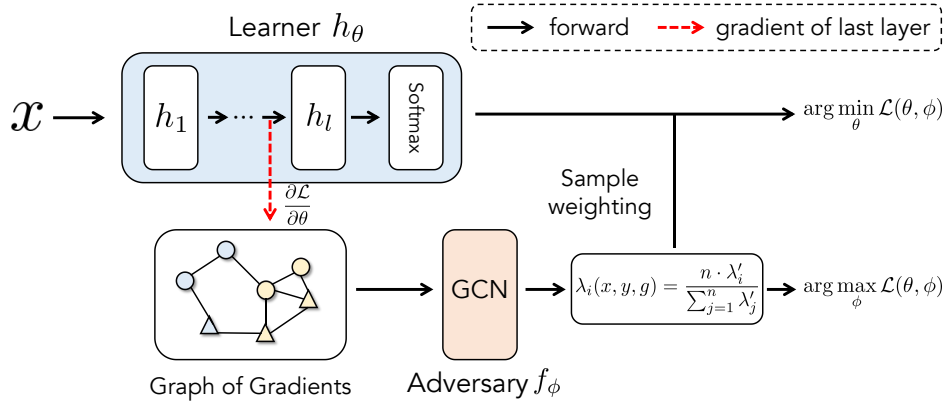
Learner $h_\theta$

forward

gradient of last layer

$x$

$h_1$

$\cdots$

$h_l$

Softmax

$\arg\min_{\theta} \mathcal{L}(\theta, \phi)$

$\frac{\partial \mathcal{L}}{\partial \theta}$

Sample weighting

GCN

$\lambda_i(x, y, g) = \frac{n \cdot \lambda_i'}{\sum_{j=1}^{n} \lambda_j'}$

$\arg\max_{\phi} \mathcal{L}(\theta, \phi)$

Graph of Gradients

Adversary $f_\phi$